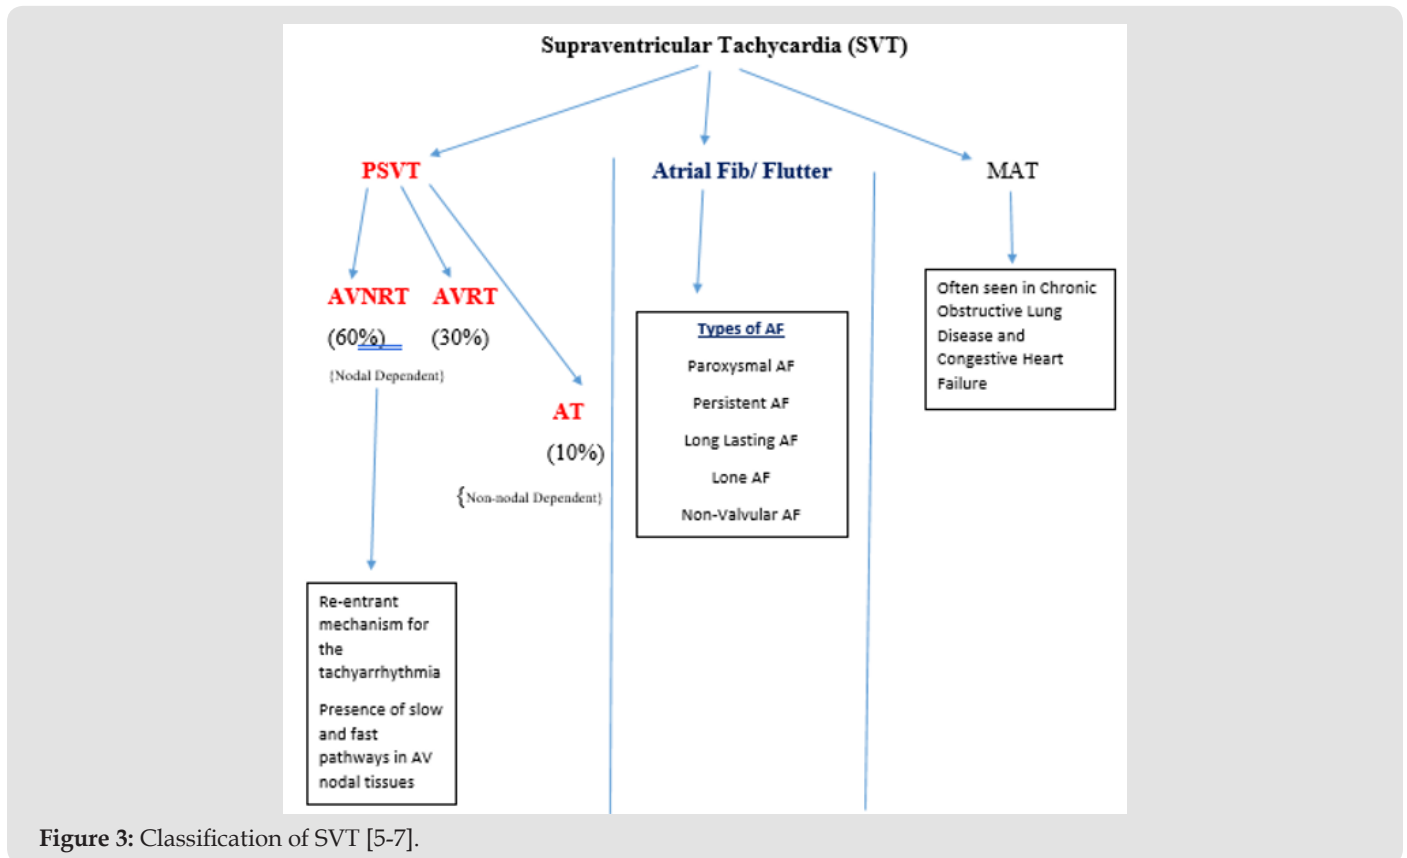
Supraventricular Tachycardia (SVT)

PSVT

Atrial Fib/ Flutter

MAT

AVNRT AVRT

(60%) (30%)

{Nodal Dependent}

AT

(10%)

{Non-nodal Dependent}

Types of AF

Paroxysmal AF

Persistent AF

Long Lasting AF

Lone AF

Non-Valvular AF

Often seen in Chronic Obstructive Lung Disease and Congestive Heart Failure

Re-entrant mechanism for the tachyarrhythmia

Presence of slow and fast pathways in AV nodal tissues

Figure 3: Classification of SVT [5-7].